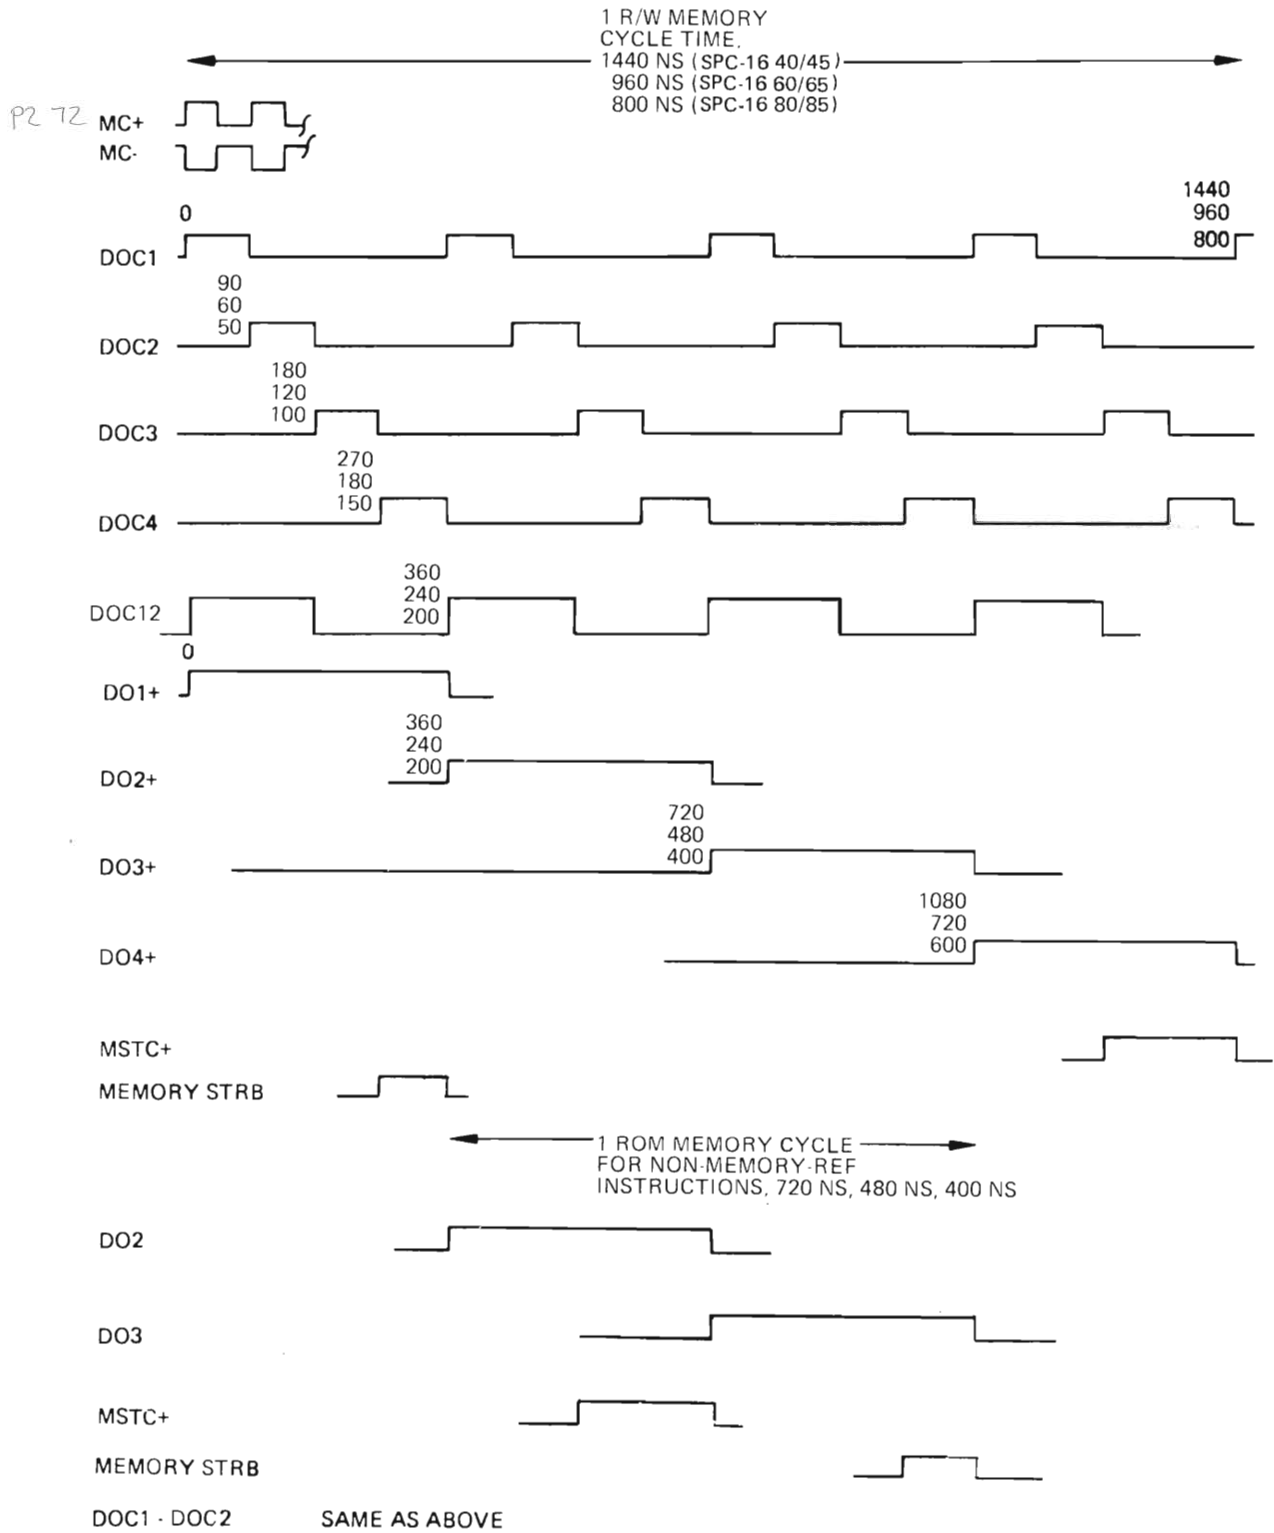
1 R/W MEMORY
CYCLE TIME,
1440 NS (SPC-16 40/45)
960 NS (SPC-16 60/65)
800 NS (SPC-16 80/85)

P2 72 MC+
MC-

0
1440
960
800
DOC1

90
60
50
DOC2

180
120
100
DOC3

270
180
150
DOC4

360
240
200
DOC12

0
DO1+

360
240
200
DO2+

720
480
400
DO3+

1080
720
600
DO4+

MSTC+
MEMORY STRB

1 ROM MEMORY CYCLE
FOR NON-MEMORY-REF
INSTRUCTIONS, 720 NS, 480 NS, 400 NS

DO2

DO3

MSTC+

MEMORY STRB

DOC1 - DOC2 SAME AS ABOVE